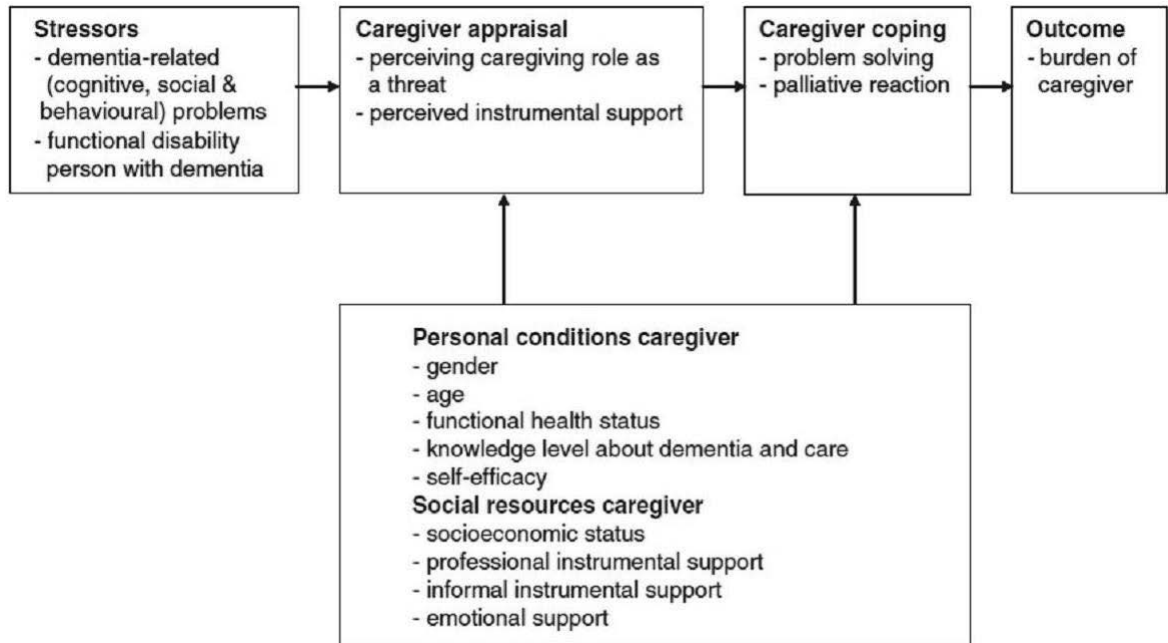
Stressors
- dementia-related (cognitive, social & behavioural) problems
- functional disability person with dementia

Caregiver appraisal
- perceiving caregiving role as a threat
- perceived instrumental support

Caregiver coping
- problem solving
- palliative reaction

Outcome
- burden of caregiver

Personal conditions caregiver
- gender
- age
- functional health status
- knowledge level about dementia and care
- self-efficacy
Social resources caregiver
- socioeconomic status
- professional instrumental support
- informal instrumental support
- emotional support